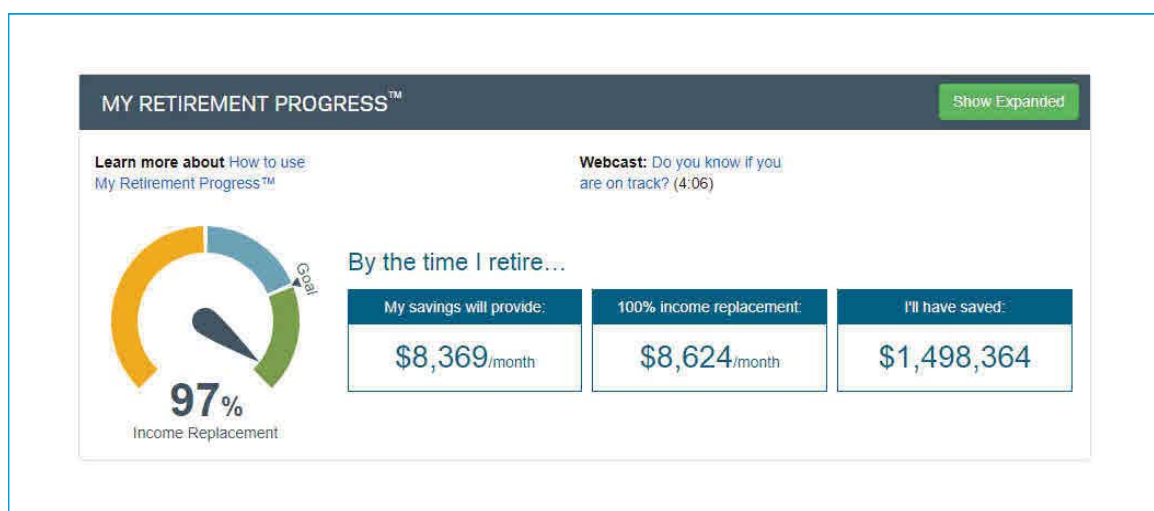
MY RETIREMENT PROGRESS™

Show Expanded

**Learn more about** How to use My Retirement Progress™

**Webcast:** Do you know if you are on track? (4:06)

Goal

97%
Income Replacement

By the time I retire…

| My savings will provide: | 100% income replacement: | I'll have saved: |
|---|---|---|
| \$8,369/month | \$8,624/month | \$1,498,364 |